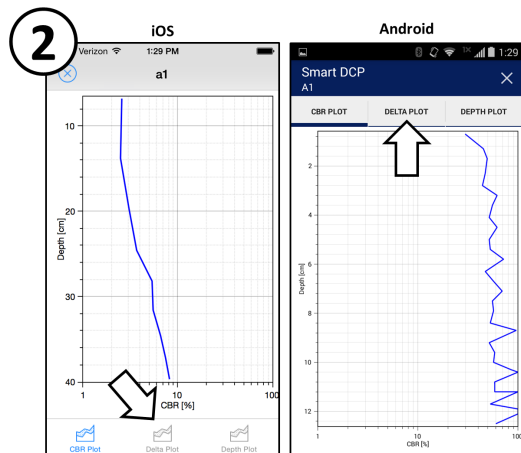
2

iOS

Verizon 1:29 PM

a1

10
20
30
40

Depth [cm]

1
10
100
CBR [%]

CBR Plot
Delta Plot
Depth Plot

Android

1:29

Smart DCP
A1

CBR PLOT
DELTA PLOT
DEPTH PLOT

2
4
6
8
10
12

Depth [cm]

1
10
100
CBR [%]